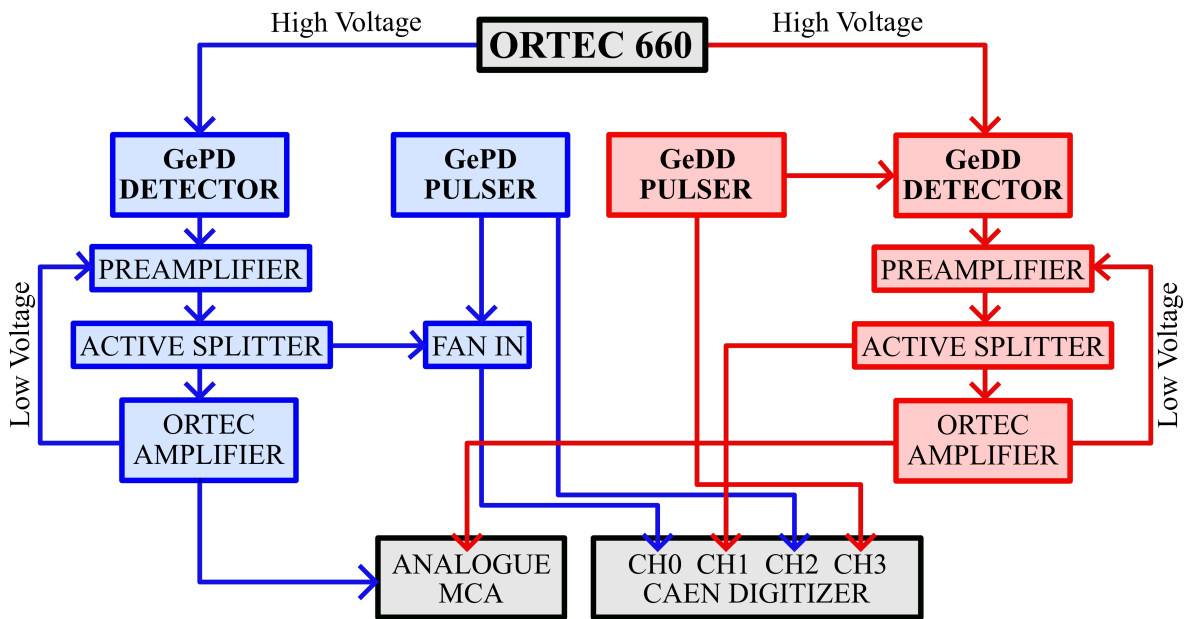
High Voltage
ORTEC 660
High Voltage

GePD DETECTOR
GePD PULSER
GeDD PULSER
GeDD DETECTOR

Low Voltage
PREAMPLIFIER
ACTIVE SPLITTER
FAN IN
ORTEC AMPLIFIER

PREAMPLIFIER
ACTIVE SPLITTER
ORTEC AMPLIFIER
Low Voltage

ANALOGUE MCA
CH0 CH1 CH2 CH3
CAEN DIGITIZER